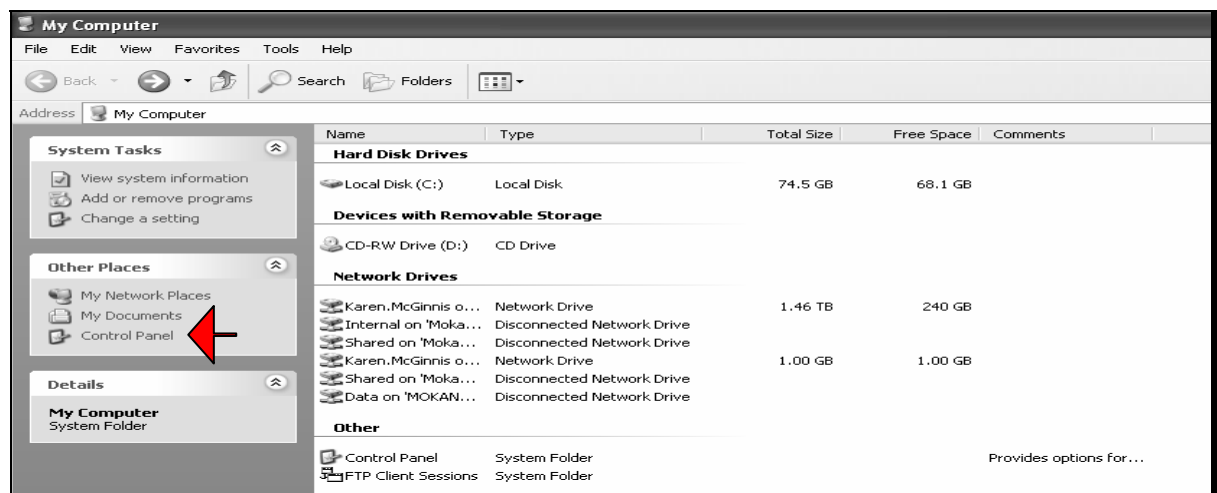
My Computer

File Edit View Favorites Tools Help

Back Search Folders

Address My Computer

System Tasks

View system information
Add or remove programs
Change a setting

Other Places

My Network Places
My Documents
Control Panel

Details

My Computer
System Folder

| Name | Type | Total Size | Free Space | Comments |
|---|---|---|---|---|
| **Hard Disk Drives** | | | | |
| Local Disk (C:) | Local Disk | 74.5 GB | 68.1 GB | |
| **Devices with Removable Storage** | | | | |
| CD-RW Drive (D:) | CD Drive | | | |
| **Network Drives** | | | | |
| Karen.McGinnis o... | Network Drive | 1.46 TB | 240 GB | |
| Internal on 'Moka... | Disconnected Network Drive | | | |
| Shared on 'Moka... | Disconnected Network Drive | | | |
| Karen.McGinnis o... | Network Drive | 1.00 GB | 1.00 GB | |
| Shared on 'Moka... | Disconnected Network Drive | | | |
| Data on 'MOKAN... | Disconnected Network Drive | | | |
| **Other** | | | | |
| Control Panel | System Folder | | | Provides options for... |
| FTP Client Sessions | System Folder | | | |